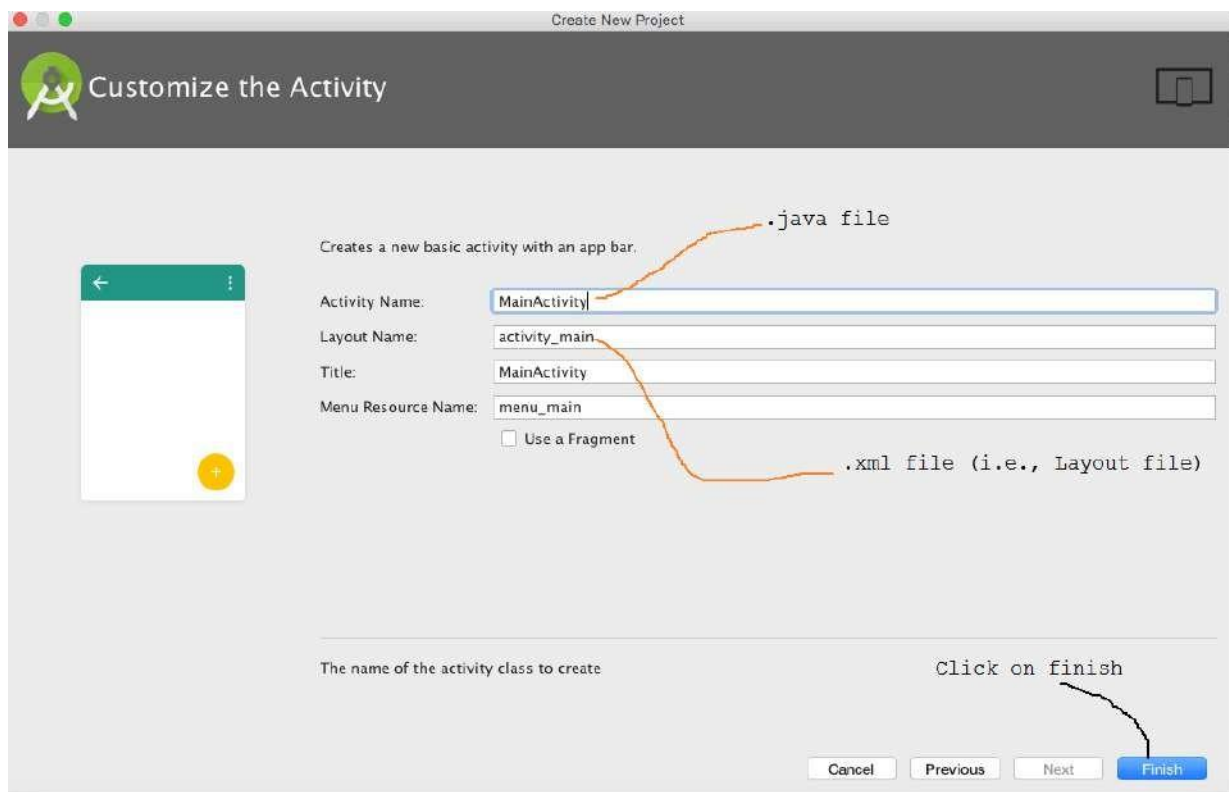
Create New Project

Customize the Activity

.java file

Creates a new basic activity with an app bar.

Activity Name: MainActivity

Layout Name: activity_main

Title: MainActivity

Menu Resource Name: menu_main

Use a Fragment

.xml file (i.e., Layout file)

The name of the activity class to create

Click on finish

Cancel Previous Next Finish